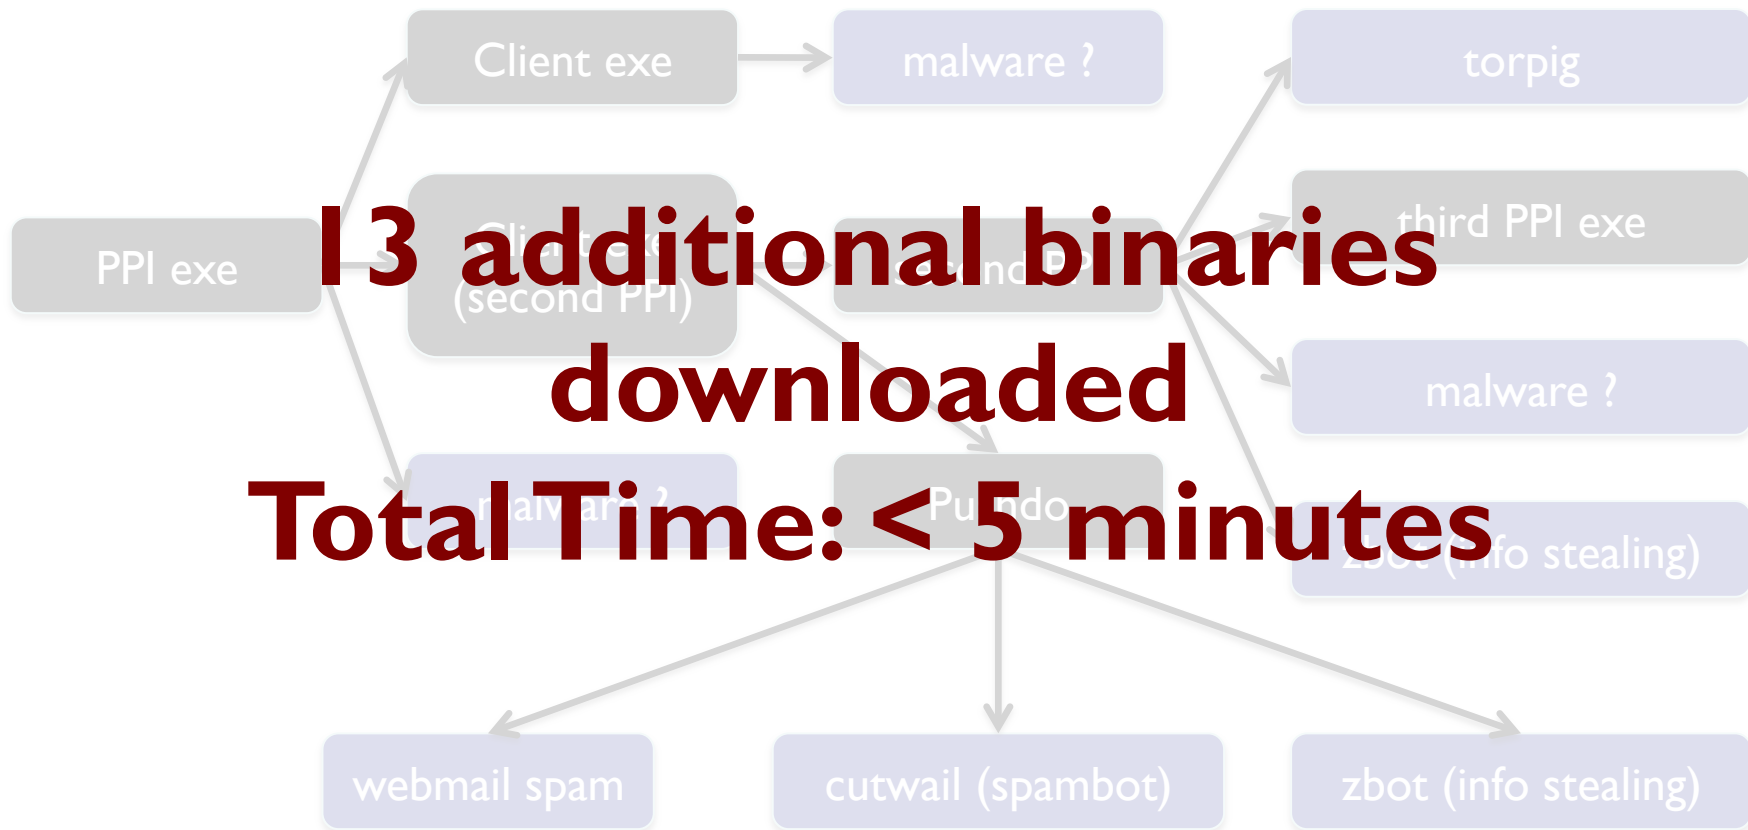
Client exe

malware ?

torpig

PPI exe

Client exe
(second PPI)

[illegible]

third PPI exe

malware ?

malware ?

Pushdo

zbot (info stealing)

webmail spam

cutwail (spambot)

zbot (info stealing)

13 additional binaries downloaded
Total Time: < 5 minutes